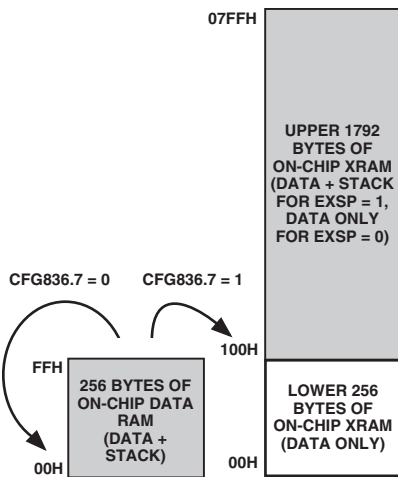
07FFH

UPPER 1792 BYTES OF ON-CHIP XRAM (DATA + STACK FOR EXSP = 1, DATA ONLY FOR EXSP = 0)

CFG836.7 = 0

CFG836.7 = 1

FFH

256 BYTES OF ON-CHIP DATA RAM (DATA + STACK)

00H

100H

LOWER 256 BYTES OF ON-CHIP XRAM (DATA ONLY)

00H